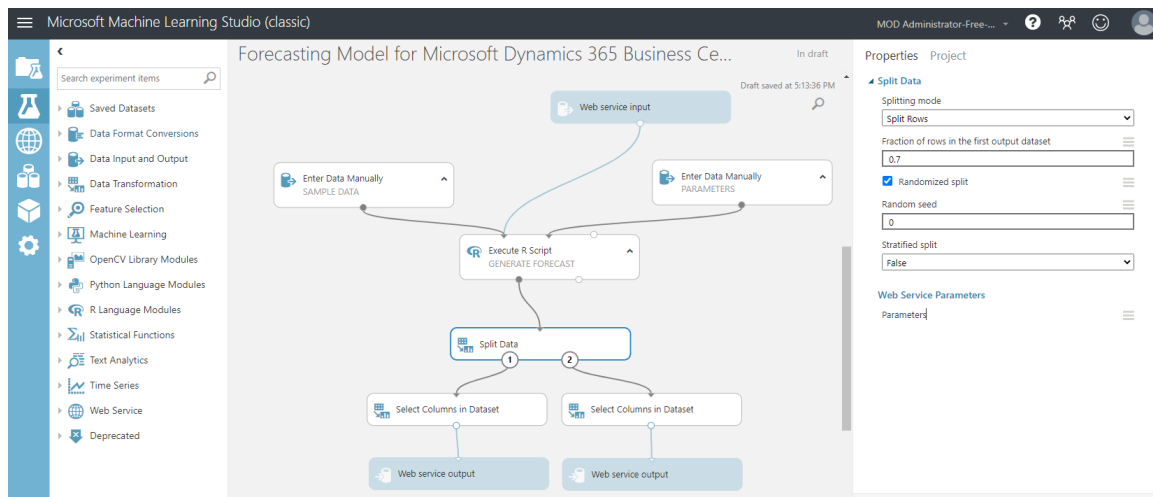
Microsoft Machine Learning Studio (classic)

MOD Administrator-Free-...

Search experiment items

Saved Datasets
Data Format Conversions
Data Input and Output
Data Transformation
Feature Selection
Machine Learning
OpenCV Library Modules
Python Language Modules
R Language Modules
Statistical Functions
Text Analytics
Time Series
Web Service
Deprecated

Forecasting Model for Microsoft Dynamics 365 Business Ce...

In draft

Draft saved at 5:13:36 PM

Web service input

Enter Data Manually
SAMPLE DATA

Enter Data Manually
PARAMETERS

Execute R Script
GENERATE FORECAST

Split Data

1

2

Select Columns in Dataset

Select Columns in Dataset

Web service output

Web service output

Properties Project

Split Data

Splitting mode

Split Rows

Fraction of rows in the first output dataset

0.7

Randomized split

Random seed

0

Stratified split

False

Web Service Parameters

Parameters